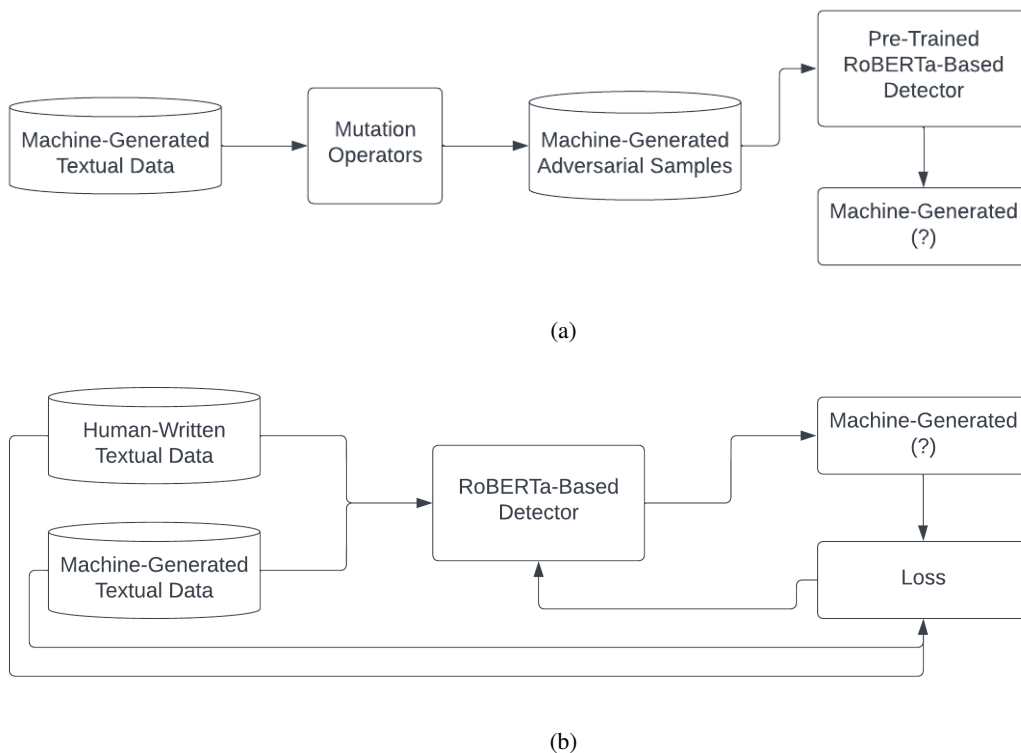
Machine-Generated Textual Data

Mutation Operators

Machine-Generated Adversarial Samples

Pre-Trained RoBERTa-Based Detector

Machine-Generated (?)

(a)

Human-Written Textual Data

Machine-Generated Textual Data

RoBERTa-Based Detector

Machine-Generated (?)

Loss

(b)